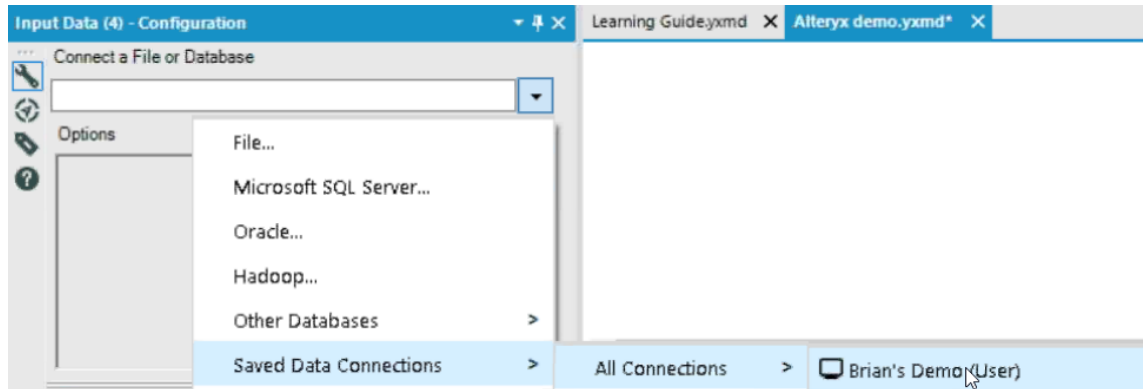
Input Data (4) - Configuration

Learning Guide.yxmd

Alteryx demo.yxmd*

Connect a File or Database

Options

File...

Microsoft SQL Server...

Oracle...

Hadoop...

Other Databases >

Saved Data Connections >

All Connections >

Brian's Demo (User)